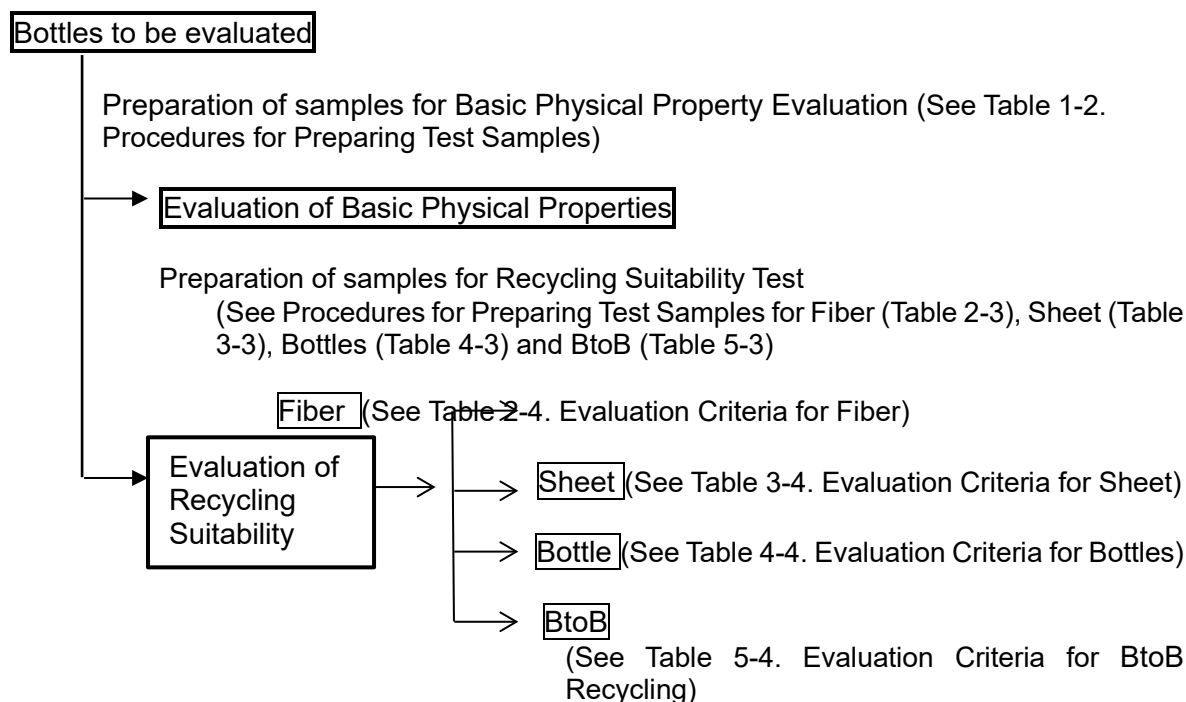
Bottles to be evaluated

Preparation of samples for Basic Physical Property Evaluation (See Table 1-2. Procedures for Preparing Test Samples)

Evaluation of Basic Physical Properties

Preparation of samples for Recycling Suitability Test
(See Procedures for Preparing Test Samples for Fiber (Table 2-3), Sheet (Table 3-3), Bottles (Table 4-3) and BtoB (Table 5-3)

Fiber (See Table 2-4. Evaluation Criteria for Fiber)

Evaluation of Recycling Suitability

Sheet (See Table 3-4. Evaluation Criteria for Sheet)

Bottle (See Table 4-4. Evaluation Criteria for Bottles)

BtoB
(See Table 5-4. Evaluation Criteria for BtoB Recycling)